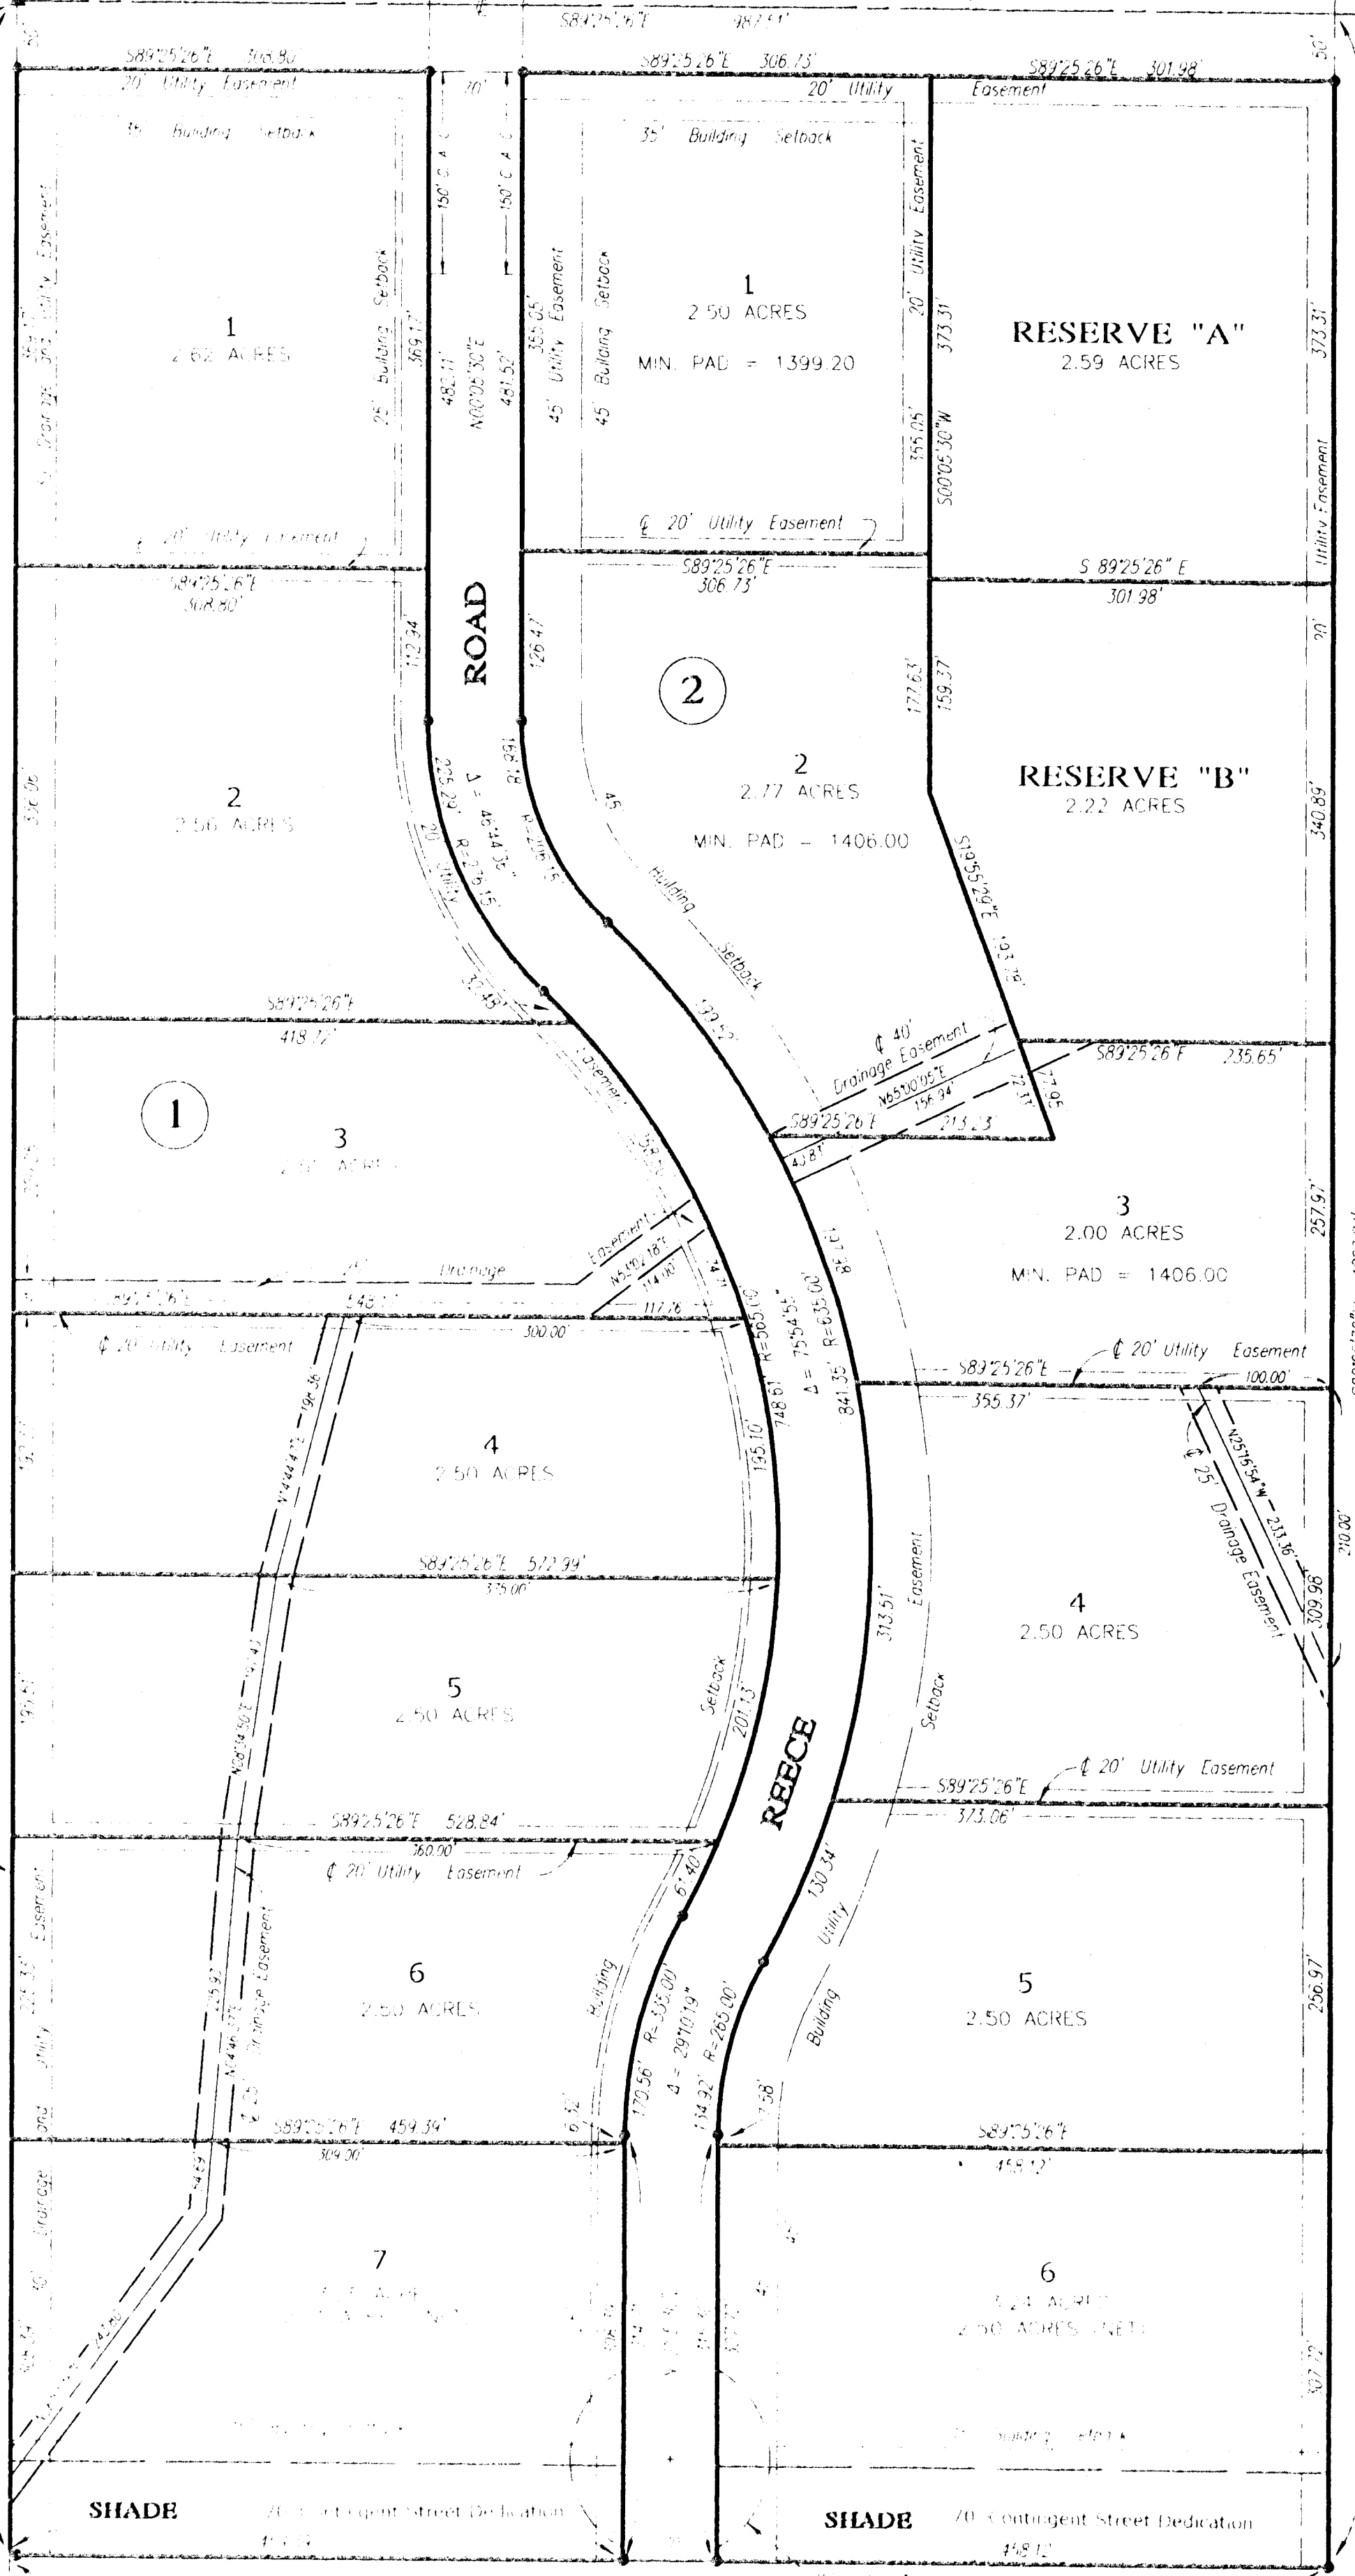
S89°25'26"E 987.51'

S89°25'26"E 308.80'
20' Utility Easement
35' Building Setback

20'
150' C.A.C.
150' C.A.C.

S89°25'26"E 306.73'
20' Utility
35' Building Setback

S89°25'26"E 301.98'
Easement

1
2.62 ACRES
25' Building Setback
369.17'
482.11'
N00°05'30"E
481.52'
355.05'
45' Utility Easement
45' Building Setback

1
2.50 ACRES
MIN. PAD = 1399.20

20' Utility Easement
373.31'
355.05'
S00°05'30"W

RESERVE "A"
2.59 ACRES
373.31'
Utility Easement

℄ 20' Utility Easement
℄ 20' Utility Easement

S89°25'26"E 308.80'
S89°25'26"E 306.73'
S 89°25'26" E 301.98'

112.34'
ROAD
126.47'
②
177.63'
159.37'
20'

2
2.56 ACRES
20' Utility
Δ = 45°44'36"
R=235.15
2
2.77 ACRES
MIN. PAD = 1406.00
45' Building Setback
S19°55'29"E
193.78'

RESERVE "B"
2.22 ACRES
340.89'

S89°25'26"E
418.72'
①
3
ACRES
Easement
℄ 40' Drainage Easement
N65°00'05"E
156.34'
S89°25'26"E
213.23'
40.81'
72.31'
77.96
S89°25'26"E 235.65'

3
2.00 ACRES
MIN. PAD = 1406.00
257.97'

Drainage
Easement
N65°00'18"E
114.00
117.76
197.38
748.61' R=565.00
Δ = 75°54'58"
R=635.00
841.35'
S89°25'26"E
℄ 20' Utility Easement
100.00'
355.37'
300.00'

℄ 20' Utility Easement
N14°44'47"E 194.36
4
2.50 ACRES
195.10'
N25°15'54"W 233.36'
℄ 25' Drainage Easement
309.98'
210.00'

S89°25'26"E 522.99'
375.00'
5
2.50 ACRES
N08°34'50"E
Setback
201.13'
REECE
313.51'
Easement
Setback
4
2.50 ACRES

S89°25'26"E 528.84'
360.00'
℄ 20' Utility Easement
S89°25'26"E
℄ 20' Utility Easement
373.06'

Easement
Utility
Drainage Easement
6
2.50 ACRES
Building
61.40'
130.34'
Utility
Building
5
2.50 ACRES
256.97'

S89°25'26"E 459.39'
309.00'
170.56' R=335.00'
Δ = 29°10'19"
134.92' R=265.00'
S89°25'26"E
455.12'

7
6
ACRES
2.50 ACRES (NET)
307.72'

SHADE
70' Contingent Street Dedication
SHADE
70' Contingent Street Dedication
458.12'